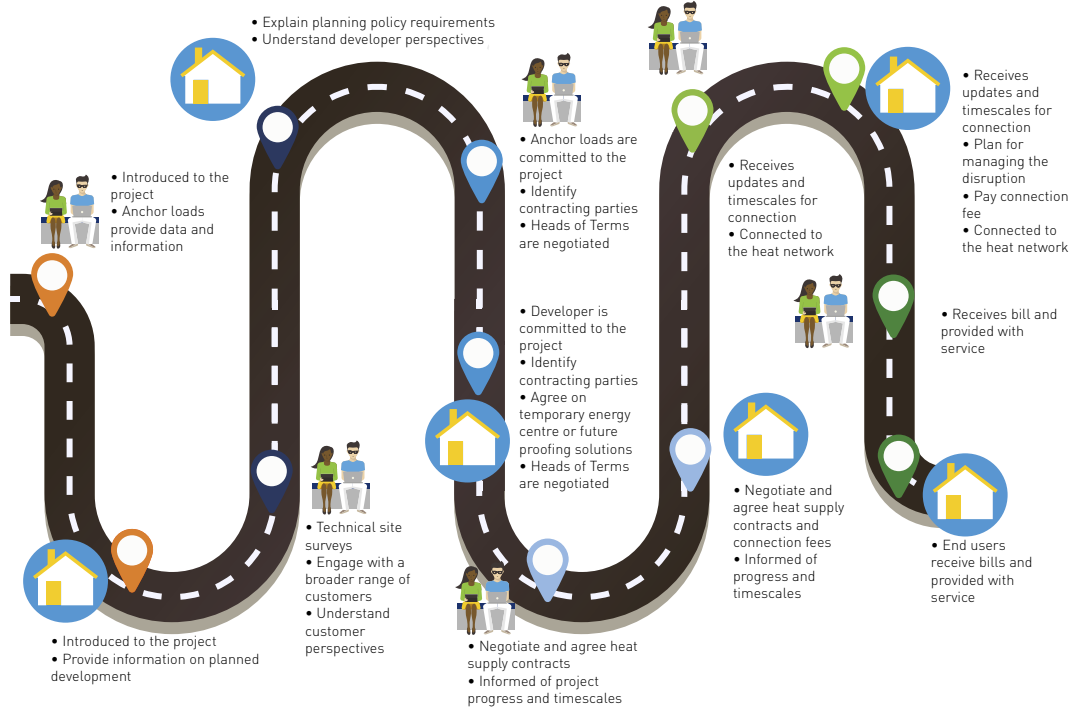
• Explain planning policy requirements
• Understand developer perspectives

• Introduced to the project
• Anchor loads provide data and information

• Introduced to the project
• Provide information on planned development

• Technical site surveys
• Engage with a broader range of customers
• Understand customer perspectives

• Anchor loads are committed to the project
• Identify contracting parties
• Heads of Terms are negotiated

• Developer is committed to the project
• Identify contracting parties
• Agree on temporary energy centre or future proofing solutions
• Heads of Terms are negotiated

• Negotiate and agree heat supply contracts
• Informed of project progress and timescales

• Receives updates and timescales for connection
• Connected to the heat network

• Negotiate and agree heat supply contracts and connection fees
• Informed of progress and timescales

• Receives updates and timescales for connection
• Plan for managing the disruption
• Pay connection fee
• Connected to the heat network

• Receives bill and provided with service

• End users receive bills and provided with service